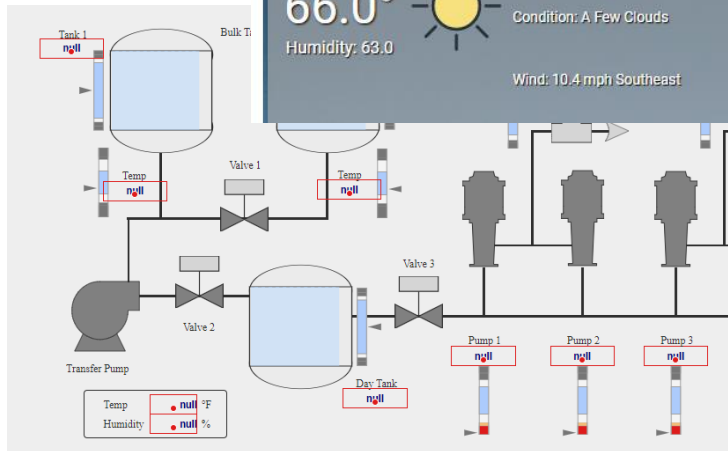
66.0°

Humidity: 63.0

Condition: A Few Clouds

Wind: 10.4 mph Southeast

Tank 1
null

Bulk T

Temp
null

Valve 1

Temp
null

Valve 2

Transfer Pump

Valve 3

Day Tank
null

Pump 1
null

Pump 2
null

Pump 3
null

Temp null °F
Humidity null %